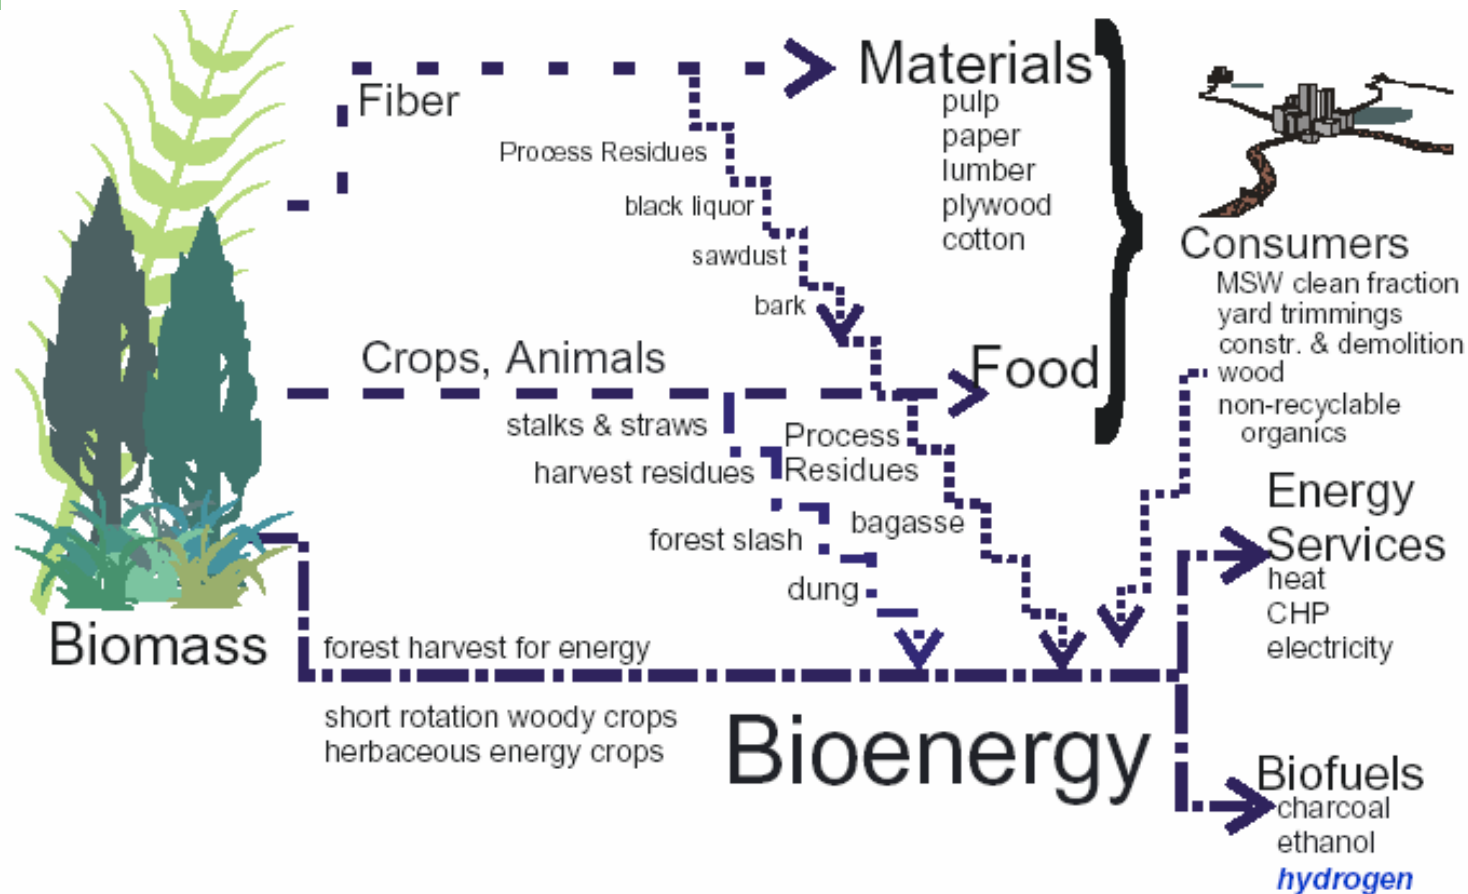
Fiber

Materials
pulp
paper
lumber
plywood
cotton

Process Residues
black liquor
sawdust
bark

Consumers
MSW clean fraction
yard trimmings
constr. & demolition wood
non-recyclable organics

Crops, Animals

Food

stalks & straws
harvest residues

Process Residues

bagasse

forest slash

dung

Energy Services
heat
CHP
electricity

Biomass

forest harvest for energy

short rotation woody crops
herbaceous energy crops

Bioenergy

Biofuels
charcoal
ethanol
hydrogen